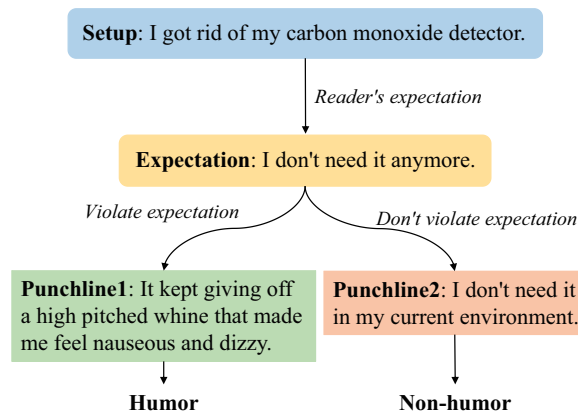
Setup: I got rid of my carbon monoxide detector.

Reader's expectation

Expectation: I don't need it anymore.

Violate expectation

Don't violate expectation

Punchline1: It kept giving off a high pitched whine that made me feel nauseous and dizzy.

Punchline2: I don't need it in my current environment.

Humor

Non-humor